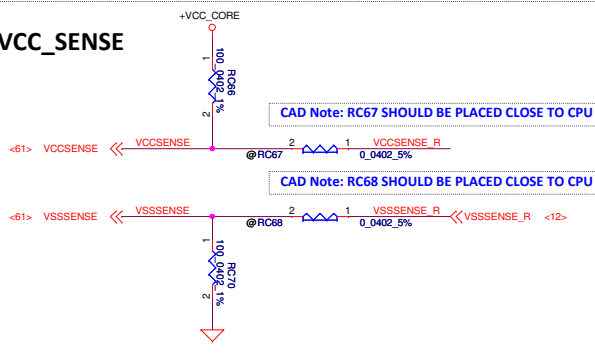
+VCC_CORE

VCC_SENSE

1
100_0402_1%
RC66
2

CAD Note: RC67 SHOULD BE PLACED CLOSE TO CPU

<61> VCCSENSE VCCSENSE 2 1 VCCSENSE_R
@RC67 0_0402_5%

CAD Note: RC68 SHOULD BE PLACED CLOSE TO CPU

<61> VSSSENSE VSSSENSE 2 1 VSSSENSE_R VSSSENSE_R <12>
@RC68 0_0402_5%

1
100_0402_1%
RC70
2